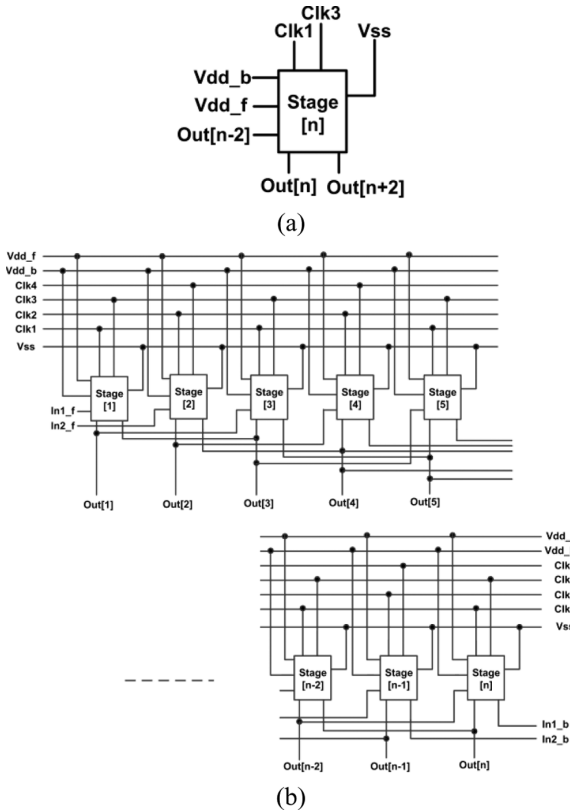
Clk3
Clk1
Vss
Vdd_b
Vdd_f
Stage [n]
Out[n-2]
Out[n]
Out[n+2]
(a)

Vdd_f
Vdd_b
Clk4
Clk3
Clk2
Clk1
Vss
Stage [1]
Stage [2]
Stage [3]
Stage [4]
Stage [5]
In1_f
In2_f
Out[1]
Out[2]
Out[3]
Out[4]
Out[5]

Vdd_
Vdd_
Clk
Clk
Clk
Clk
Vs
Stage [n-2]
Stage [n-1]
Stage [n]
In1_b
In2_b
Out[n-2]
Out[n-1]
Out[n]
(b)